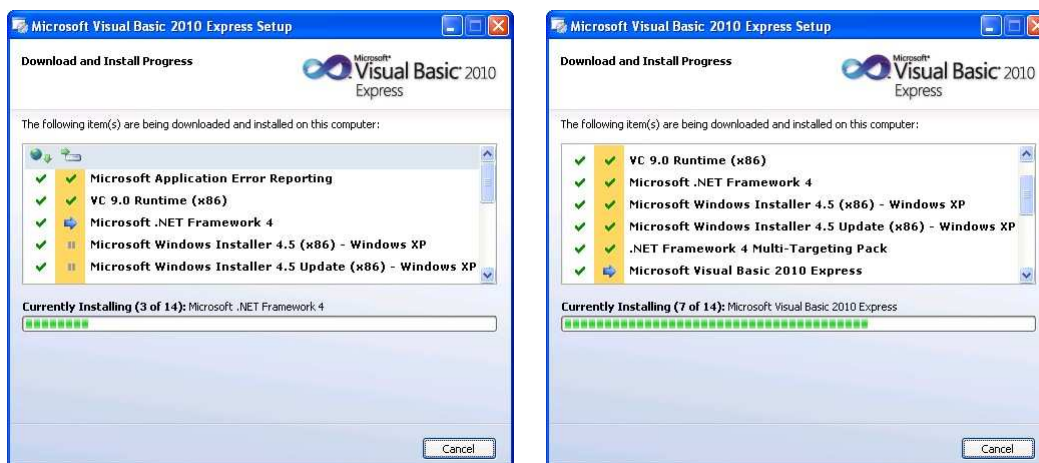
Microsoft Visual Basic 2010 Express Setup

Download and Install Progress

Microsoft® Visual Basic® 2010 Express

The following item(s) are being downloaded and installed on this computer:

Microsoft Application Error Reporting
VC 9.0 Runtime (x86)
Microsoft .NET Framework 4
Microsoft Windows Installer 4.5 (x86) - Windows XP
Microsoft Windows Installer 4.5 Update (x86) - Windows XP

Currently Installing (3 of 14): Microsoft .NET Framework 4

Cancel

Microsoft Visual Basic 2010 Express Setup

Download and Install Progress

Microsoft® Visual Basic® 2010 Express

The following item(s) are being downloaded and installed on this computer:

VC 9.0 Runtime (x86)
Microsoft .NET Framework 4
Microsoft Windows Installer 4.5 (x86) - Windows XP
Microsoft Windows Installer 4.5 Update (x86) - Windows XP
.NET Framework 4 Multi-Targeting Pack
Microsoft Visual Basic 2010 Express

Currently Installing (7 of 14): Microsoft Visual Basic 2010 Express

Cancel